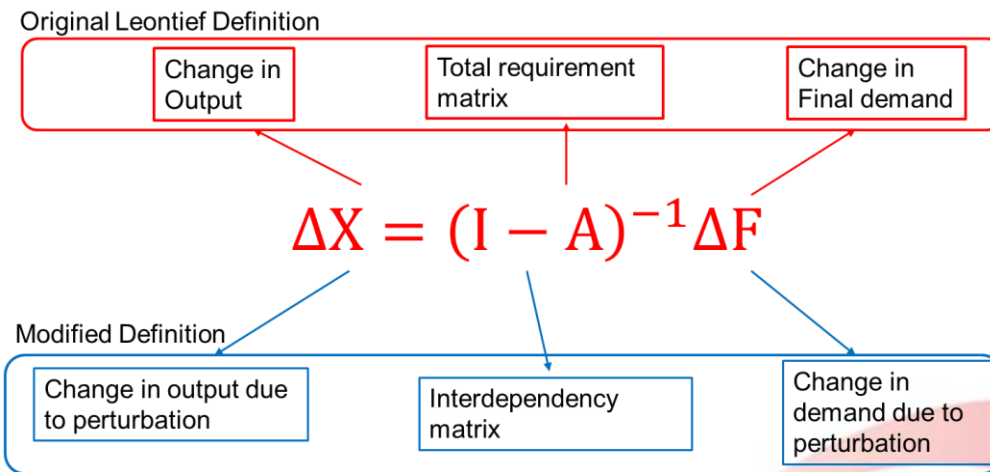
Original Leontief Definition

Change in Output

Total requirement matrix

Change in Final demand

$\Delta X = (I - A)^{-1} \Delta F$

Modified Definition

Change in output due to perturbation

Interdependency matrix

Change in demand due to perturbation